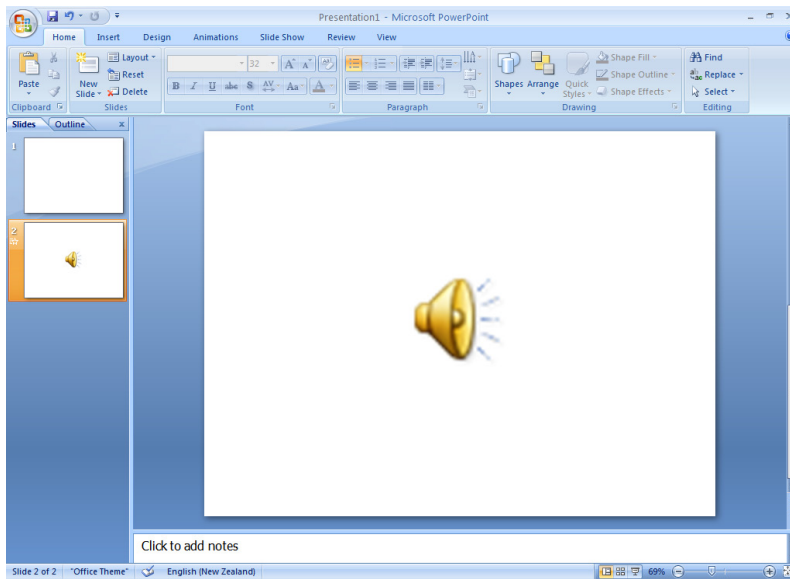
Presentation1 - Microsoft PowerPoint

Home
Insert
Design
Animations
Slide Show
Review
View

Paste
Clipboard
New Slide
Layout
Reset
Delete
Slides
32
Font
Paragraph
Shapes
Arrange
Quick Styles
Shape Fill
Shape Outline
Shape Effects
Drawing
Find
Replace
Select
Editing

Slides
Outline
x
1
2

Click to add notes

Slide 2 of 2
"Office Theme"
English (New Zealand)
69%